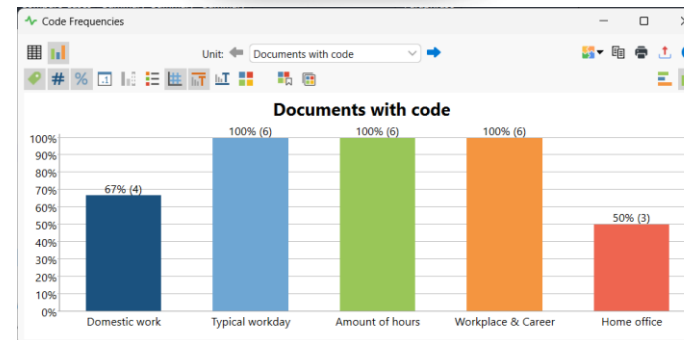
Code Frequencies

Unit: Documents with code

#
%

Documents with code

100%
90%
80%
70%
60%
50%
40%
30%
20%
10%
0%

67% (4)
100% (6)
100% (6)
100% (6)
50% (3)

Domestic work
Typical workday
Amount of hours
Workplace & Career
Home office